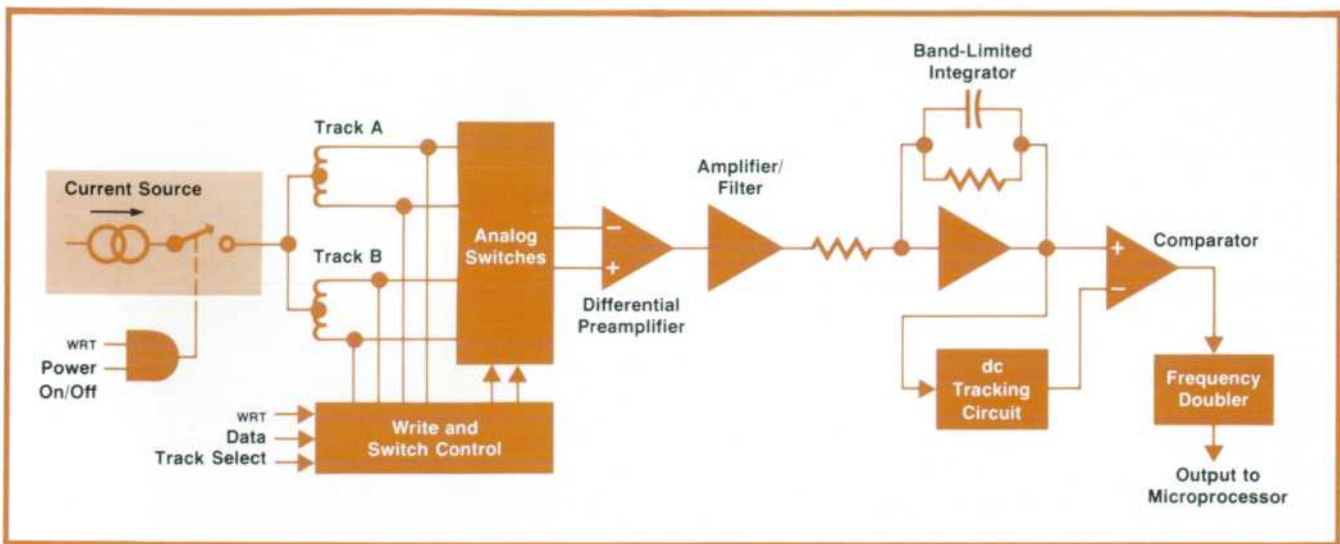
Band-Limited Integrator

Track A

Current Source

Amplifier/ Filter

Analog Switches

Track B

Comparator

Differential Preamplifier

WRT

Power On/Off

dc Tracking Circuit

Frequency Doubler

WRT

Data

Track Select

Write and Switch Control

Output to Microprocessor